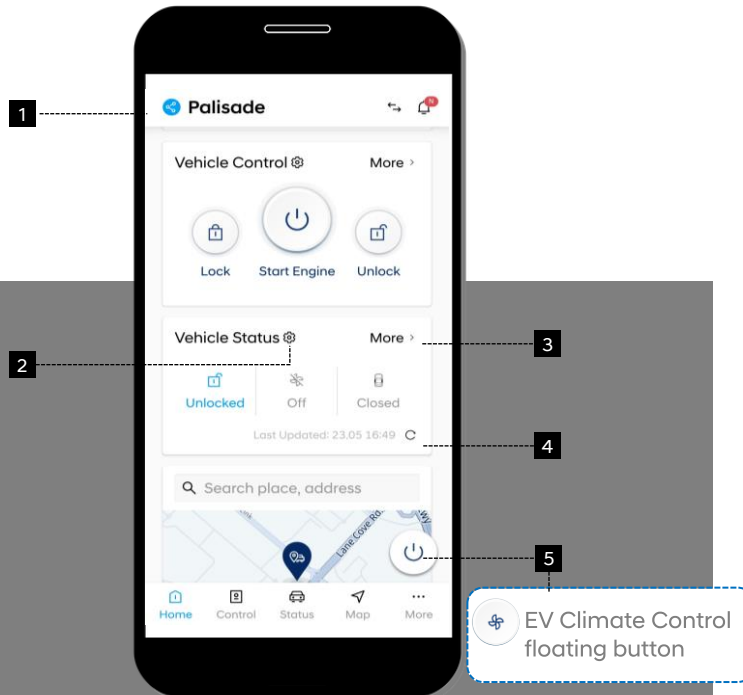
1

Palisade

Vehicle Control

More ›

Lock

Start Engine

Unlock

Vehicle Status

More ›

3

2

Unlocked

Off

Closed

Last Updated: 23.05 16:49

4

Search place, address

Lane Cove Rd

5

EV Climate Control floating button

Home

Control

Status

Map

More